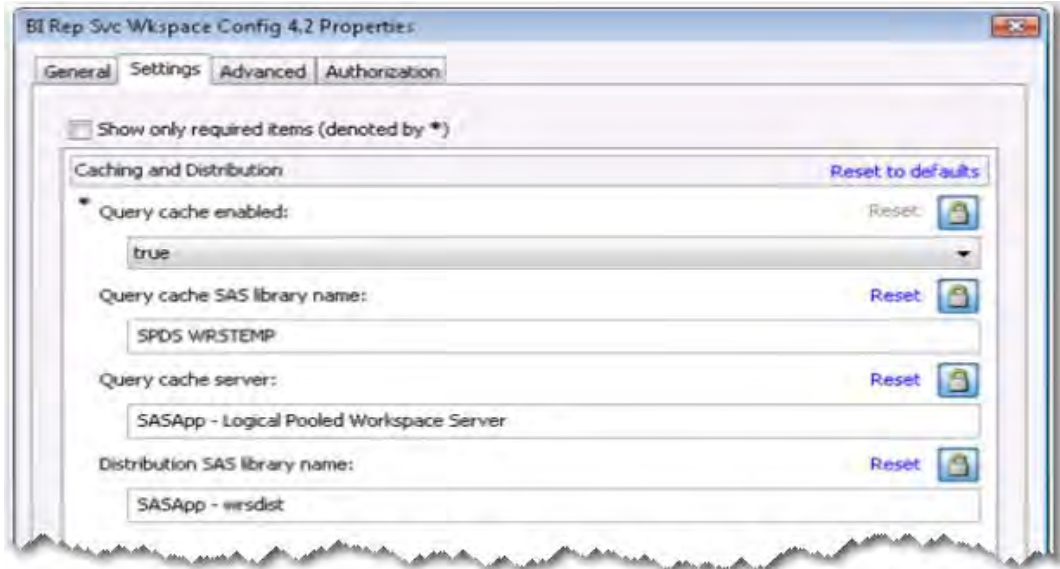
BI Rep Svc Wkspace Config 4.2 Properties

General | Settings | Advanced | Authorization

Show only required items (denoted by *)

Caching and Distribution

Reset to defaults

* Query cache enabled:

Reset

true

Query cache SAS library name:

Reset

SPDS WRSTEMP

Query cache server:

Reset

SASApp - Logical Pooled Workspace Server

Distribution SAS library name:

Reset

SASApp - wrsdist